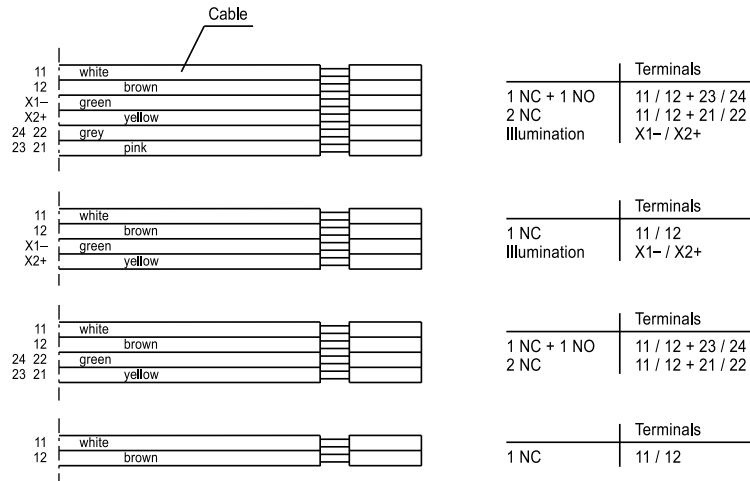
Cable

11 white
12 brown
X1– green
X2+ yellow
24 22 grey
23 21 pink

| | Terminals |
|---|---|
| 1 NC + 1 NO | 11 / 12 + 23 / 24 |
| 2 NC | 11 / 12 + 21 / 22 |
| Illumination | X1– / X2+ |

11 white
12 brown
X1– green
X2+ yellow

| | Terminals |
|---|---|
| 1 NC | 11 / 12 |
| Illumination | X1– / X2+ |

11 white
12 brown
24 22 green
23 21 yellow

| | Terminals |
|---|---|
| 1 NC + 1 NO | 11 / 12 + 23 / 24 |
| 2 NC | 11 / 12 + 21 / 22 |

11 white
12 brown

| | Terminals |
|---|---|
| 1 NC | 11 / 12 |